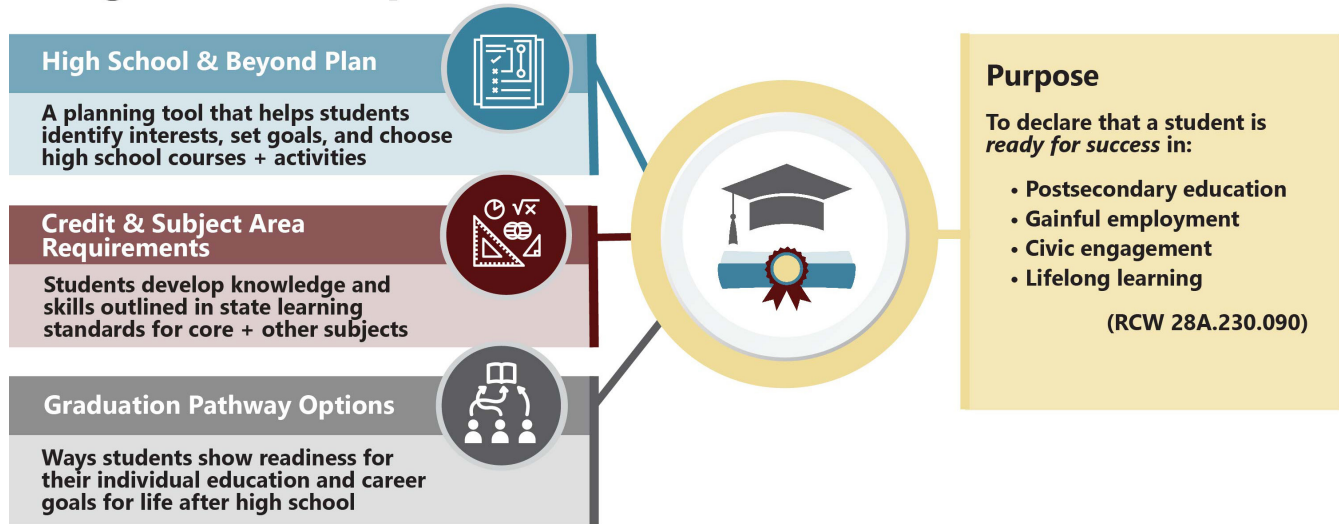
High School & Beyond Plan

A planning tool that helps students identify interests, set goals, and choose high school courses + activities

Credit & Subject Area Requirements

Students develop knowledge and skills outlined in state learning standards for core + other subjects

Graduation Pathway Options

Ways students show readiness for their individual education and career goals for life after high school

Purpose

To declare that a student is *ready for success* in:

• Postsecondary education
• Gainful employment
• Civic engagement
• Lifelong learning

(RCW 28A.230.090)